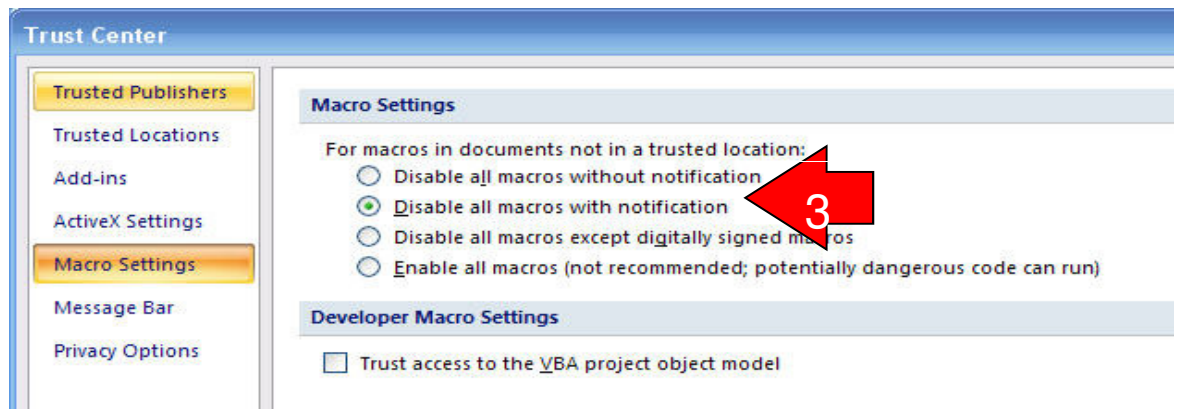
Trust Center

Trusted Publishers
Trusted Locations
Add-ins
ActiveX Settings
Macro Settings
Message Bar
Privacy Options

Macro Settings

For macros in documents not in a trusted location:
Disable all macros without notification
Disable all macros with notification
Disable all macros except digitally signed macros
Enable all macros (not recommended; potentially dangerous code can run)

3

Developer Macro Settings

Trust access to the VBA project object model